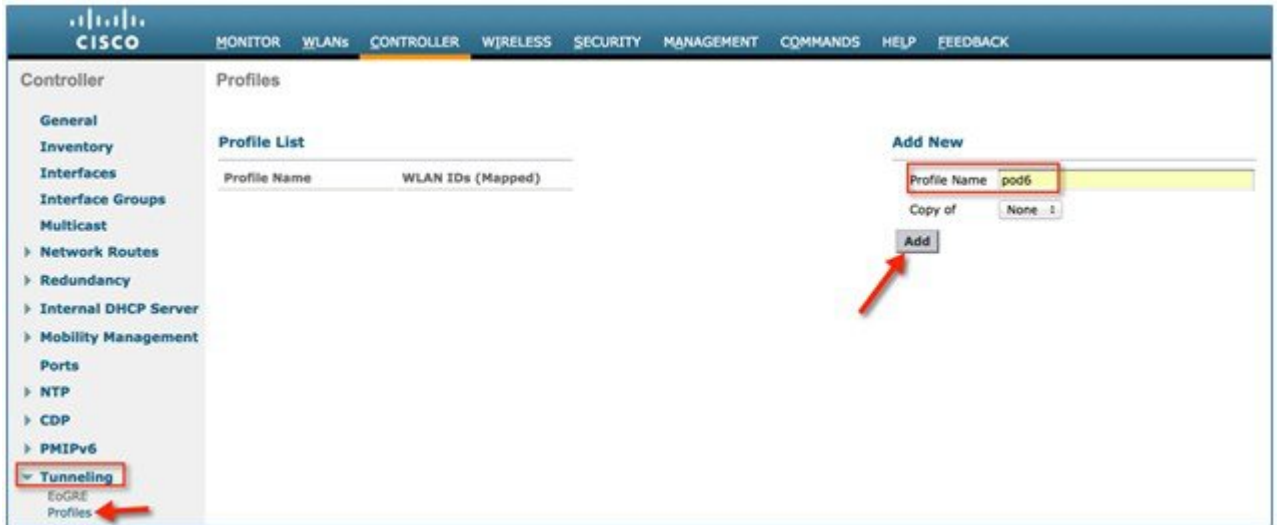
cisco

MONITOR WLANs CONTROLLER WIRELESS SECURITY MANAGEMENT COMMANDS HELP FEEDBACK

Controller

General
Inventory
Interfaces
Interface Groups
Multicast
Network Routes
Redundancy
Internal DHCP Server
Mobility Management
Ports
NTP
CDP
PMIPv6
Tunneling
EoGRE
Profiles

Profiles

Profile List

| Profile Name | WLAN IDs (Mapped) |
|---|---|

Add New

Profile Name pod6

Copy of None

Add